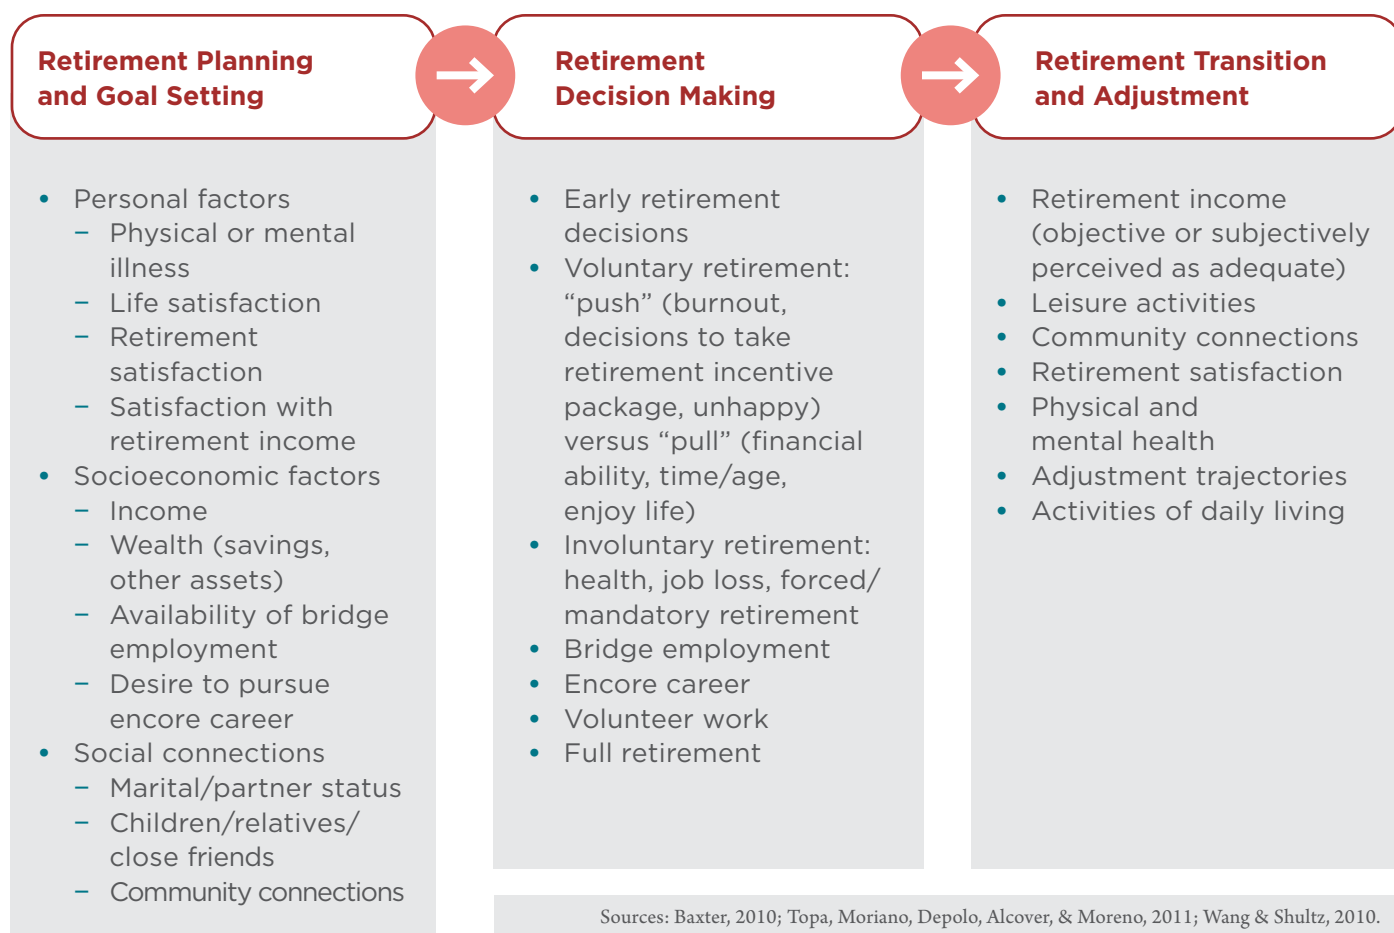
Retirement Planning and Goal Setting

Retirement Decision Making

Retirement Transition and Adjustment

- Personal factors
  - Physical or mental illness
  - Life satisfaction
  - Retirement satisfaction
  - Satisfaction with retirement income
- Socioeconomic factors
  - Income
  - Wealth (savings, other assets)
  - Availability of bridge employment
  - Desire to pursue encore career
- Social connections
  - Marital/partner status
  - Children/relatives/ close friends
  - Community connections

- Early retirement decisions
- Voluntary retirement: “push” (burnout, decisions to take retirement incentive package, unhappy) versus “pull” (financial ability, time/age, enjoy life)
- Involuntary retirement: health, job loss, forced/ mandatory retirement
- Bridge employment
- Encore career
- Volunteer work
- Full retirement

- Retirement income (objective or subjectively perceived as adequate)
- Leisure activities
- Community connections
- Retirement satisfaction
- Physical and mental health
- Adjustment trajectories
- Activities of daily living

Sources: Baxter, 2010; Topa, Moriano, Depolo, Alcover, & Moreno, 2011; Wang & Shultz, 2010.